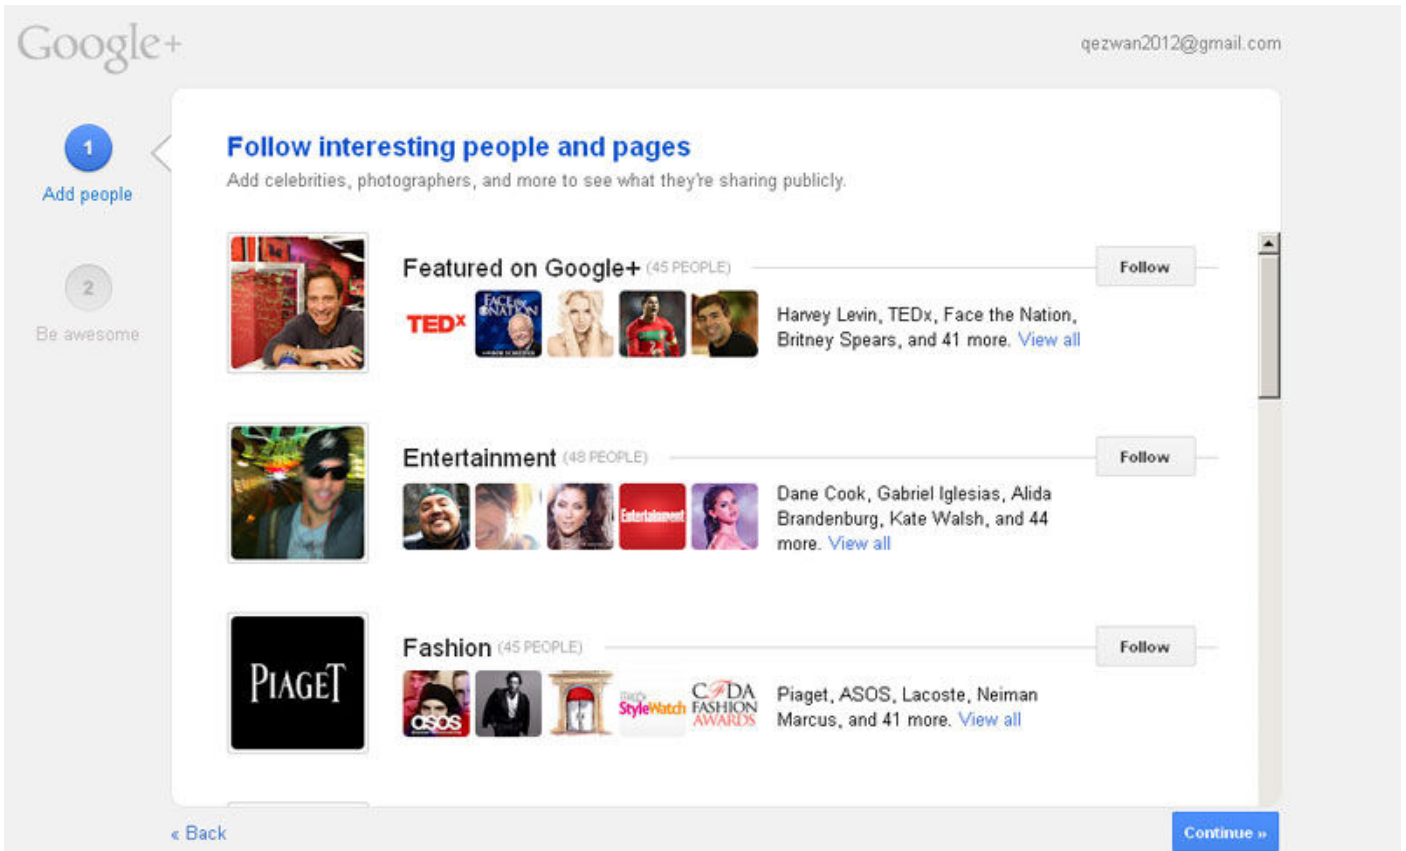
Google+

qezwan2012@gmail.com

1
Add people

2
Be awesome

Follow interesting people and pages
Add celebrities, photographers, and more to see what they're sharing publicly.

Featured on Google+ (45 PEOPLE)
Follow
TEDx
FACE the NATION
Harvey Levin, TEDx, Face the Nation, Britney Spears, and 41 more. View all

Entertainment (48 PEOPLE)
Follow
Entertainment
Dane Cook, Gabriel Iglesias, Alida Brandenburg, Kate Walsh, and 44 more. View all

PIAGET
Fashion (45 PEOPLE)
Follow
asos
StyleWatch
CFDA FASHION AWARDS
Piaget, ASOS, Lacoste, Neiman Marcus, and 41 more. View all

« Back
Continue »